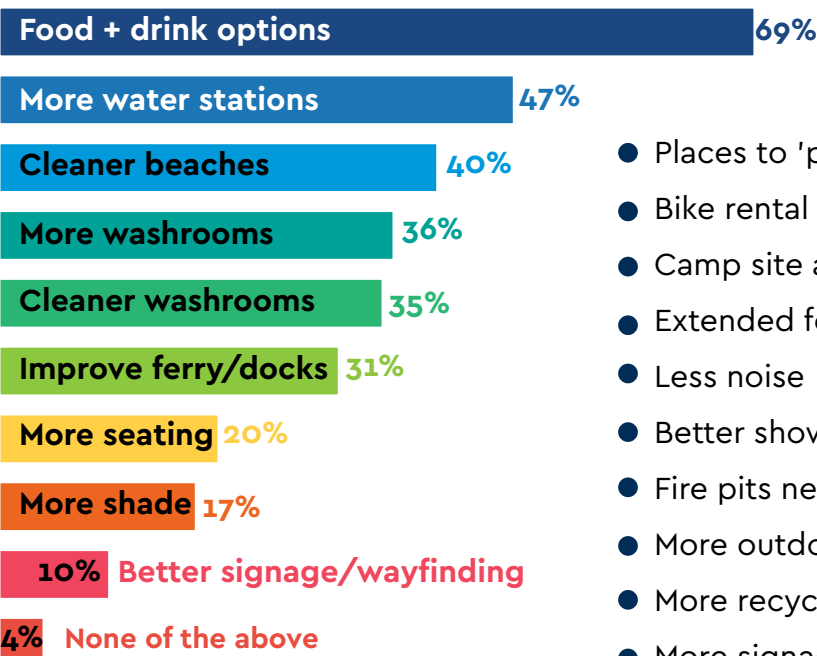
Food + drink options 69%

More water stations 47%

Cleaner beaches 40%

More washrooms 36%

Cleaner washrooms 35%

Improve ferry/docks 31%

More seating 20%

More shade 17%

10% Better signage/wayfinding

4% None of the above

- Places to 'p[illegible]
- Bike rental
- Camp site a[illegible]
- Extended f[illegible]
- Less noise
- Better sho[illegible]
- Fire pits ne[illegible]
- More outdo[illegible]
- More recyc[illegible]
- More signa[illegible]